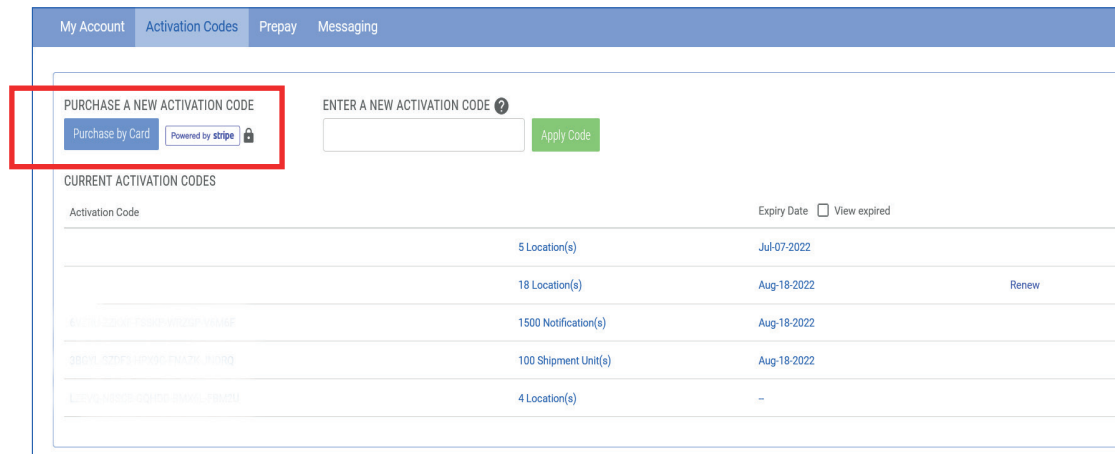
My Account Activation Codes Prepay Messaging

PURCHASE A NEW ACTIVATION CODE
Purchase by Card
Powered by stripe

ENTER A NEW ACTIVATION CODE
Apply Code

CURRENT ACTIVATION CODES

| Activation Code | | Expiry Date View expired | |
|---|---|---|---|
| | 5 Location(s) | Jul-07-2022 | |
| | 18 Location(s) | Aug-18-2022 | Renew |
| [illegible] | 1500 Notification(s) | Aug-18-2022 | |
| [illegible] | 100 Shipment Unit(s) | Aug-18-2022 | |
| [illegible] | 4 Location(s) | -- | |